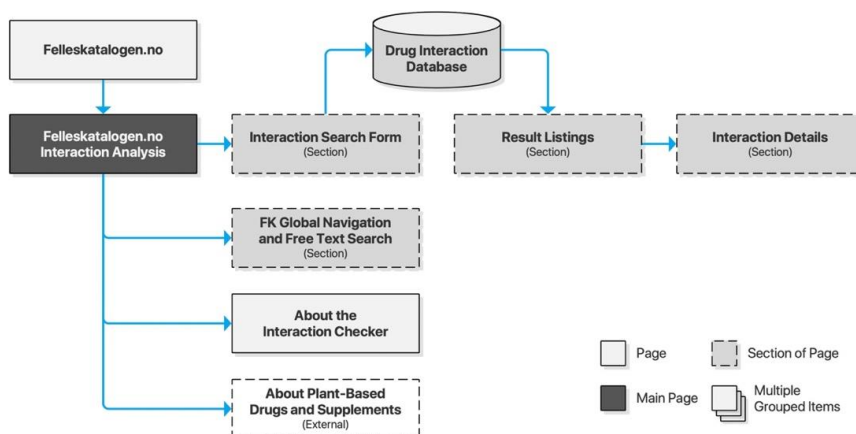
Felleskatalogen.no

Drug Interaction Database

Felleskatalogen.no Interaction Analysis

Interaction Search Form
(Section)

Result Listings
(Section)

Interaction Details
(Section)

FK Global Navigation and Free Text Search
(Section)

About the Interaction Checker

About Plant-Based Drugs and Supplements
(External)

Page

Section of Page

Main Page

Multiple Grouped Items